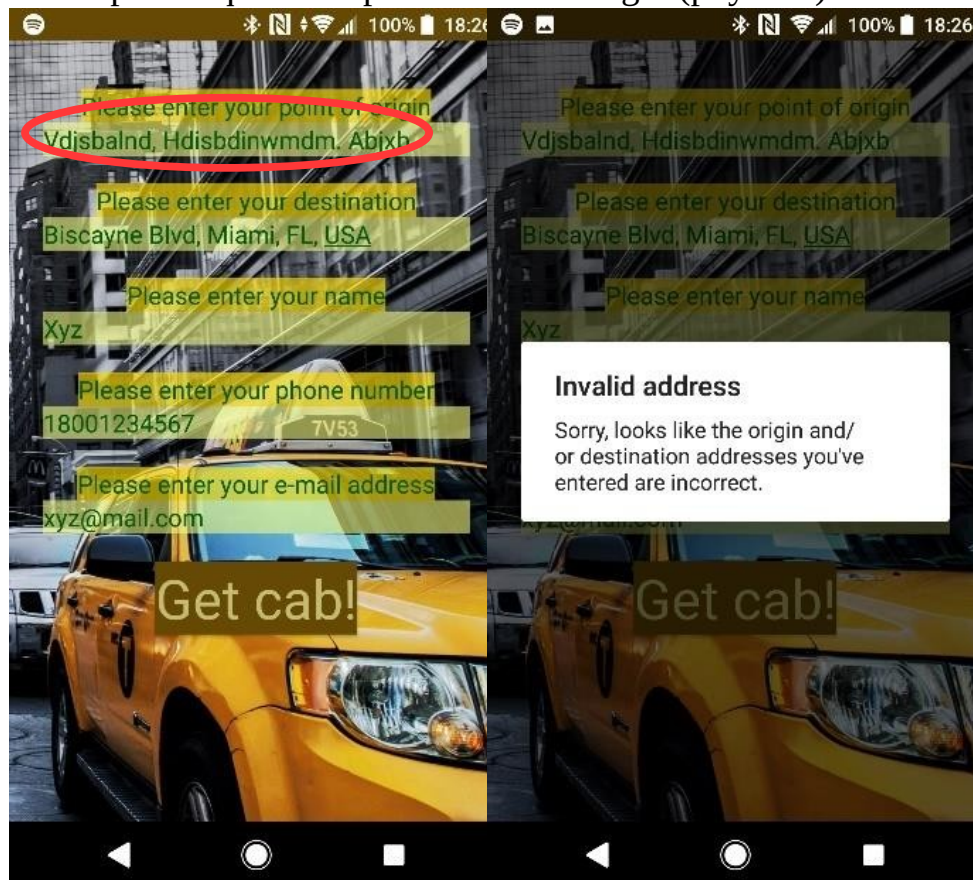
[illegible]

100% 18:2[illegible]

Please enter your point of origin
Vdjsbalnd, Hdisbdinwmdm. Abjxb

Please enter your destination
Biscayne Blvd, Miami, FL, USA

Please enter your name
Xyz

Please enter your phone number
18001234567

7V53

Please enter your e-mail address
xyz@mail.com

Get cab!

100% 18:26

Please enter your point of origin
Vdjsbalnd, Hdisbdinwmdm. Abjxb

Please enter your destination
Biscayne Blvd, Miami, FL, USA

Please enter your name
Xyz

Invalid address

Sorry, looks like the origin and/ or destination addresses you've entered are incorrect.

Get cab!